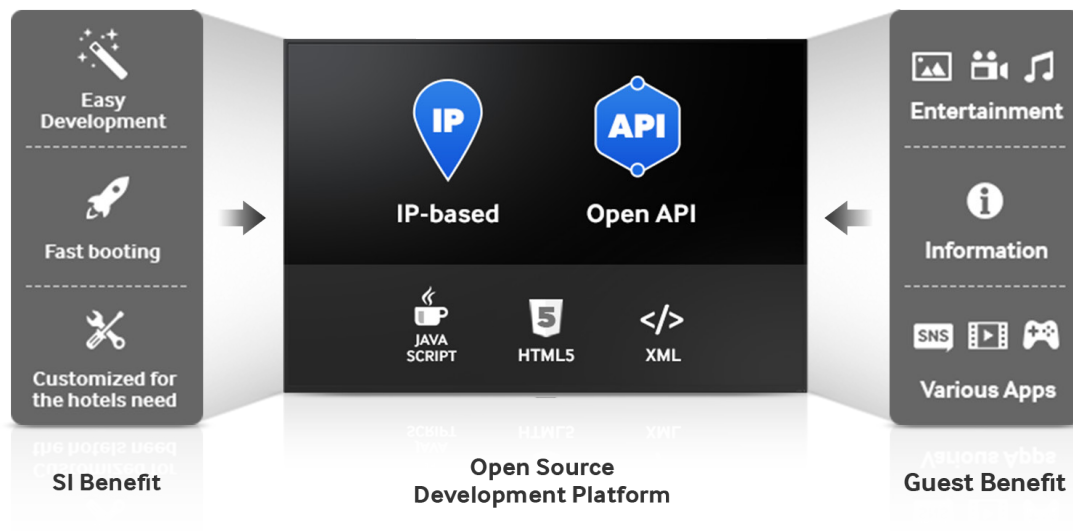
Easy Development

Fast booting

Customized for the hotels need

SI Benefit

IP

IP-based

API

Open API

JAVA SCRIPT

5

HTML5

</>

XML

Open Source Development Platform

Entertainment

Information

SNS

Various Apps

Guest Benefit